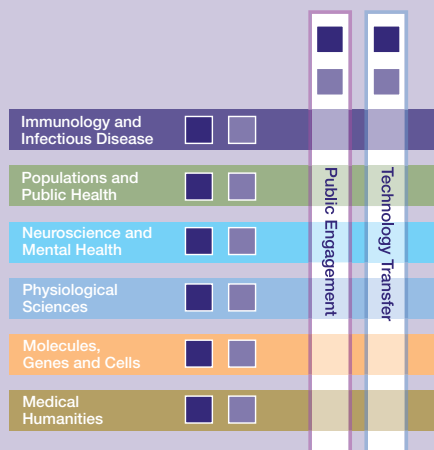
Immunology and Infectious Disease

Populations and Public Health

Neuroscience and Mental Health

Physiological Sciences

Molecules, Genes and Cells

Medical Humanities

Public Engagement

Technology Transfer